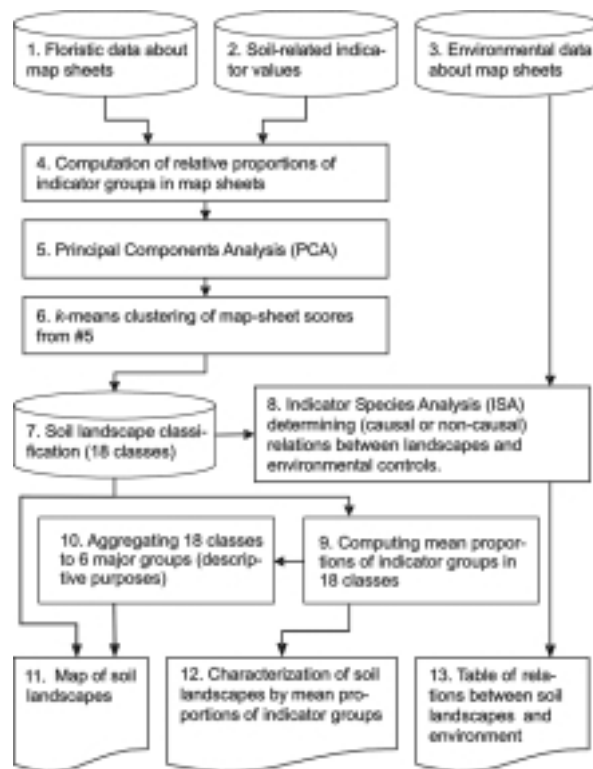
1. Floristic data about map sheets

2. Soil-related indicator values

3. Environmental data about map sheets

4. Computation of relative proportions of indicator groups in map sheets

5. Principal Components Analysis (PCA)

6. *k*-means clustering of map-sheet scores from #5

7. Soil landscape classification (18 classes)

8. Indicator Species Analysis (ISA) determining (causal or non-causal) relations between landscapes and environmental controls.

10. Aggregating 18 classes to 6 major groups (descriptive purposes)

9. Computing mean proportions of indicator groups in 18 classes

11. Map of soil landscapes

12. Characterization of soil landscapes by mean proportions of indicator groups

13. Table of relations between soil landscapes and environment